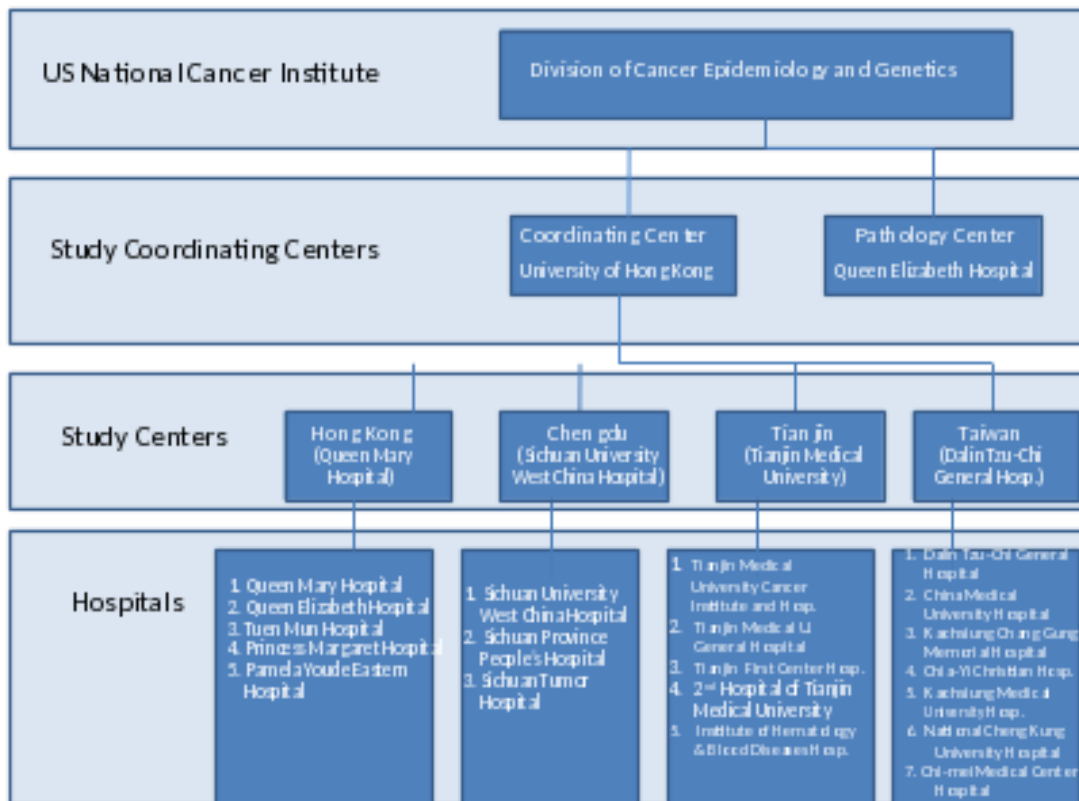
US National Cancer Institute

Division of Cancer Epidemiology and Genetics

Study Coordinating Centers

Coordinating Center
University of Hong Kong

Pathology Center
Queen Elizabeth Hospital

Study Centers

Hong Kong
(Queen Mary Hospital)

Chengdu
(Sichuan University West China Hospital)

Tianjin
(Tianjin Medical University)

Taiwan
(Dalin Tzu-Chi General Hosp.)

Hospitals

1. Queen Mary Hospital
2. Queen Elizabeth Hospital
3. Tuen Mun Hospital
4. Princess Margaret Hospital
5. Pamela Youde Eastern Hospital

1. Sichuan University West China Hospital
2. Sichuan Province People's Hospital
3. Sichuan Tumor Hospital

1. Tianjin Medical University Cancer Institute and Hosp.
2. Tianjin Medical U General Hospital
3. Tianjin First Center Hosp.
4. 2nd Hospital of Tianjin Medical University
5. Institute of Hematology & Blood Diseases Hosp.

1. Dalin Tzu-Chi General Hospital
2. China Medical University Hospital
3. Kaohsiung Chang Gung Memorial Hospital
4. Chia-Yi Christian Hosp.
5. Kaohsiung Medical University Hosp.
6. National Cheng Kung University Hospital
7. Chi-mei Medical Center Hospital